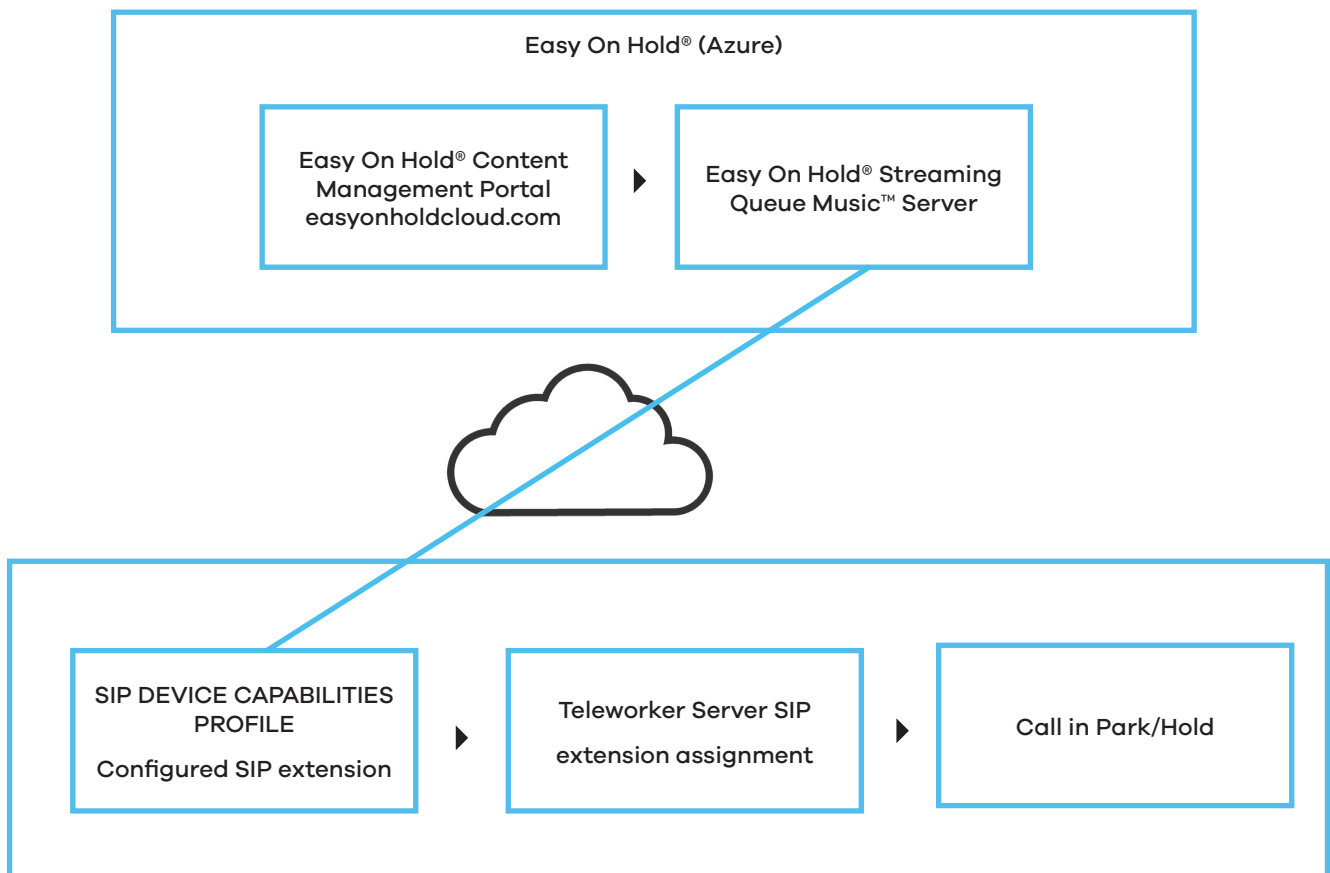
Easy On Hold® (Azure)

Easy On Hold® Content Management Portal easyonholdcloud.com

Easy On Hold® Streaming Queue Music™ Server

SIP DEVICE CAPABILITIES PROFILE

Configured SIP extension

Teleworker Server SIP extension assignment

Call in Park/Hold